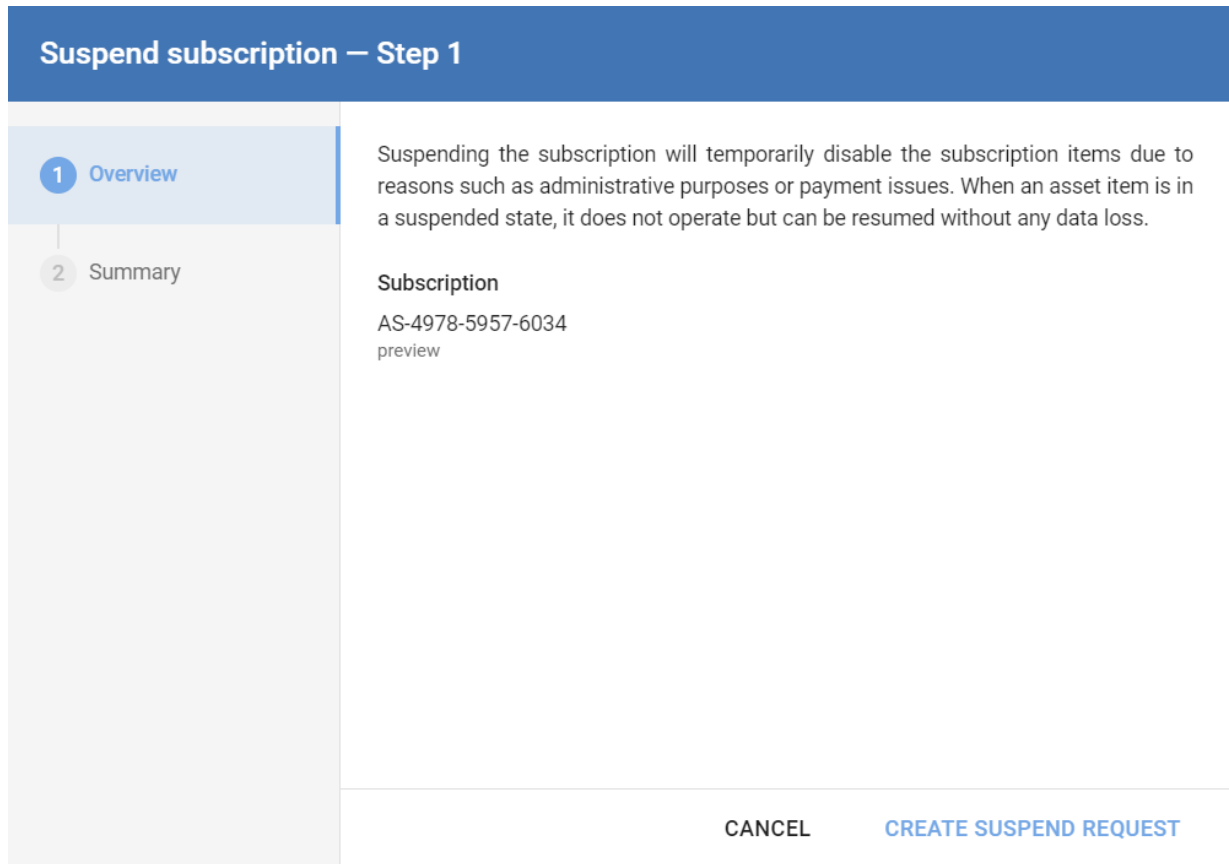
Suspend subscription — Step 1

1 Overview

2 Summary

Suspending the subscription will temporarily disable the subscription items due to reasons such as administrative purposes or payment issues. When an asset item is in a suspended state, it does not operate but can be resumed without any data loss.

Subscription

AS-4978-5957-6034
preview

CANCEL CREATE SUSPEND REQUEST